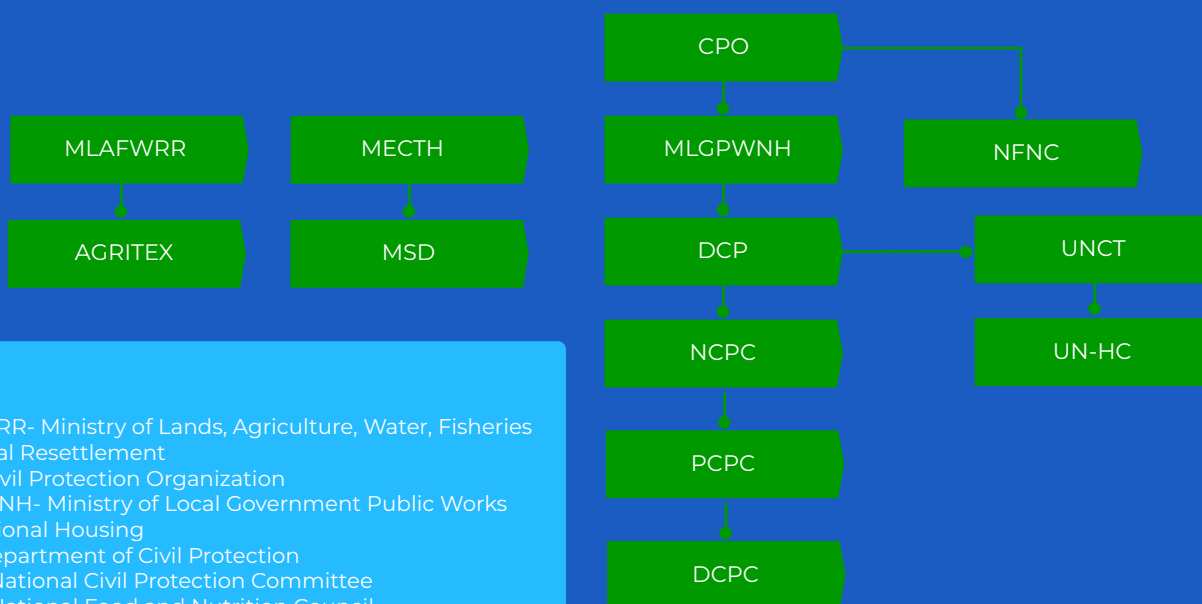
CPO

MLAFWRR

MECTH

MLGPWNH

NFNC

AGRITEX

MSD

DCP

UNCT

NCPC

UN-HC

PCPC

DCPC

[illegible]RR- Ministry of Lands, Agriculture, Water, Fisheries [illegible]al Resettlement
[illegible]vil Protection Organization
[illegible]NH- Ministry of Local Government Public Works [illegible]ional Housing
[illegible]epartment of Civil Protection
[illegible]National Civil Protection Committee
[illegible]